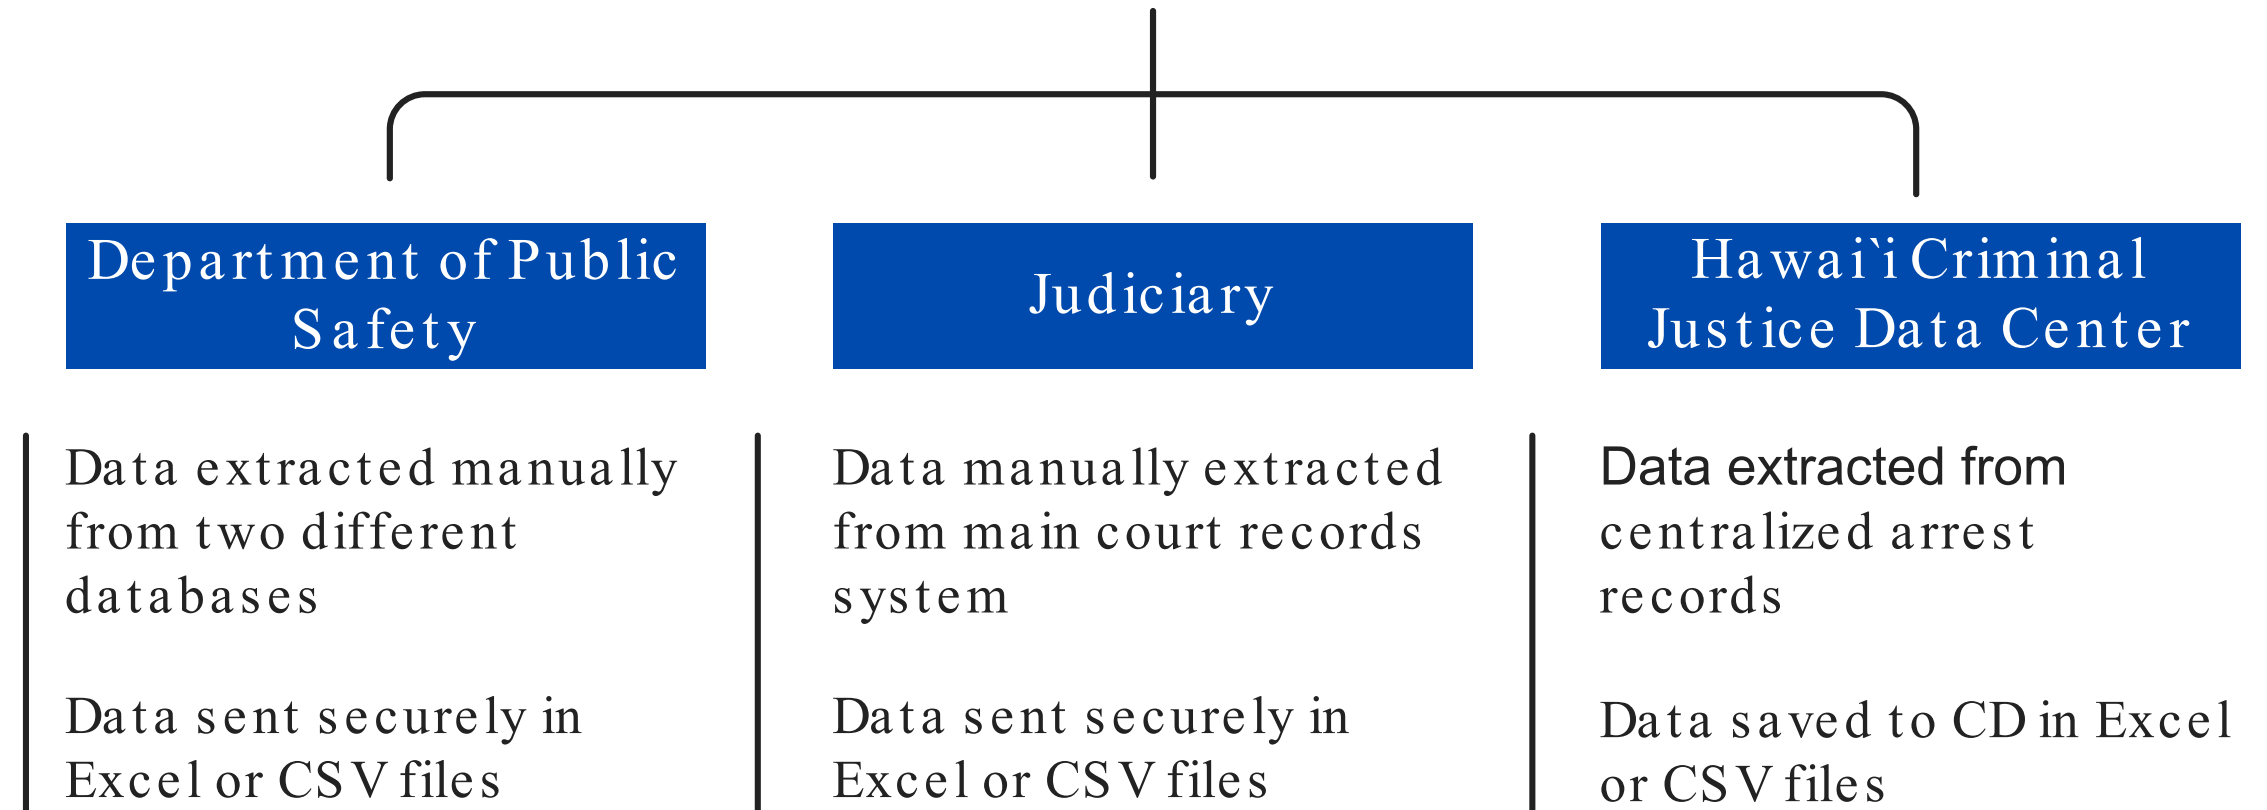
Department of Public Safety

Judiciary

Hawai`i Criminal Justice Data Center

Data extracted manually from two different databases

Data sent securely in Excel or CSV files

Data manually extracted from main court records system

Data sent securely in Excel or CSV files

Data extracted from centralized arrest records

Data saved to CD in Excel or CSV files